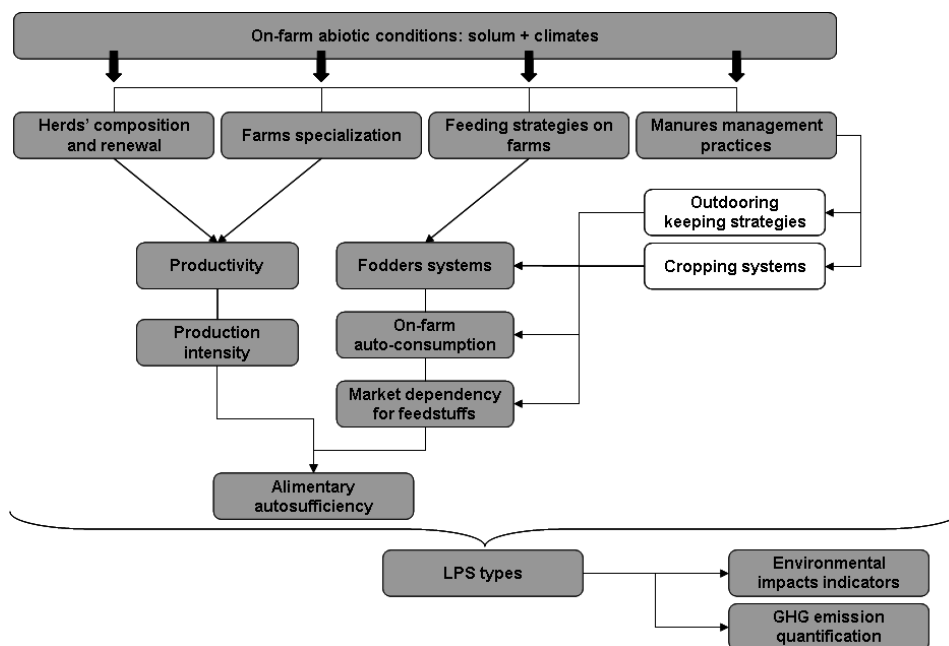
On-farm abiotic conditions: solum + climates

Herds' composition and renewal

Farms specialization

Feeding strategies on farms

Manures management practices

Outdooring keeping strategies

Cropping systems

Productivity

Fodders systems

Production intensity

On-farm auto-consumption

Market dependency for feedstuffs

Alimentary autosufficiency

LPS types

Environmental impacts indicators

GHG emission quantification